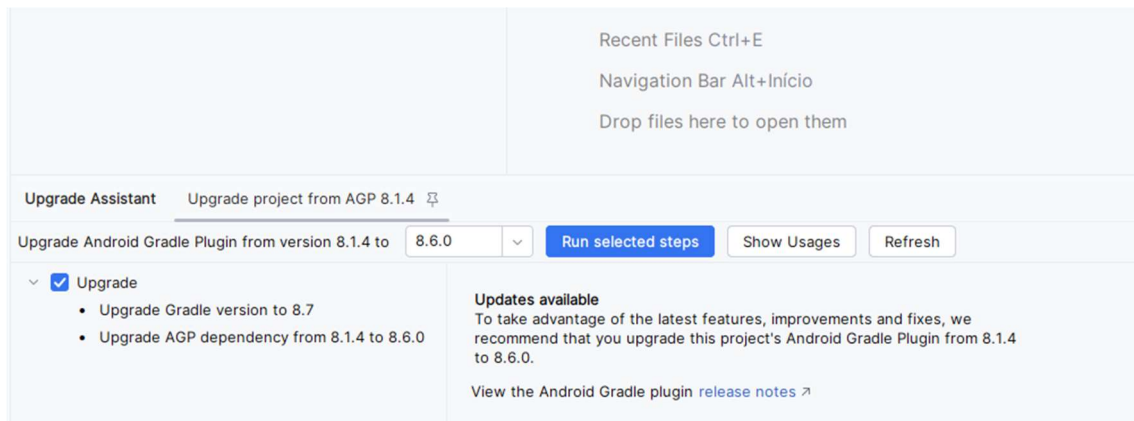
Recent Files Ctrl+E

Navigation Bar Alt+Início

Drop files here to open them

Upgrade Assistant    Upgrade project from AGP 8.1.4

Upgrade Android Gradle Plugin from version 8.1.4 to 8.6.0 Run selected steps Show Usages Refresh

Upgrade
• Upgrade Gradle version to 8.7
• Upgrade AGP dependency from 8.1.4 to 8.6.0

Updates available
To take advantage of the latest features, improvements and fixes, we recommend that you upgrade this project's Android Gradle Plugin from 8.1.4 to 8.6.0.

View the Android Gradle plugin release notes ↗